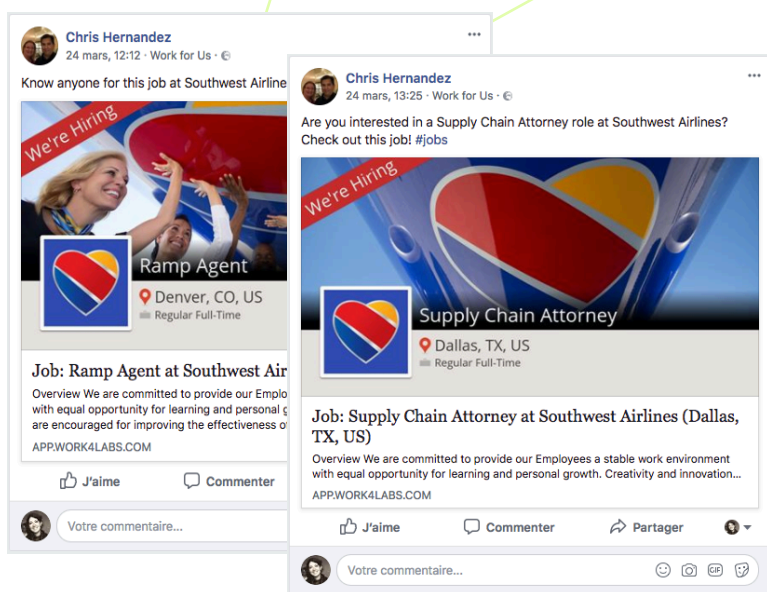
Chris Hernandez
24 mars, 12:12 · Work for Us ·

Know anyone for this job at Southwest Airlin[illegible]

We're Hiring

Ramp Agent
Denver, CO, US
Regular Full-Time

Job: Ramp Agent at Southwest Air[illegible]

Overview We are committed to provide our Emplo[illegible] with equal opportunity for learning and personal g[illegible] are encouraged for improving the effectiveness o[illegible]

APP.WORK4LABS.COM

J'aime
Commenter

Votre commentaire...

Chris Hernandez
24 mars, 13:25 · Work for Us ·

Are you interested in a Supply Chain Attorney role at Southwest Airlines? Check out this job! #jobs

We're Hiring

Supply Chain Attorney
Dallas, TX, US
Regular Full-Time

Job: Supply Chain Attorney at Southwest Airlines (Dallas, TX, US)

Overview We are committed to provide our Employees a stable work environment with equal opportunity for learning and personal growth. Creativity and innovation...

APP.WORK4LABS.COM

J'aime
Commenter
Partager

Votre commentaire...

GIF